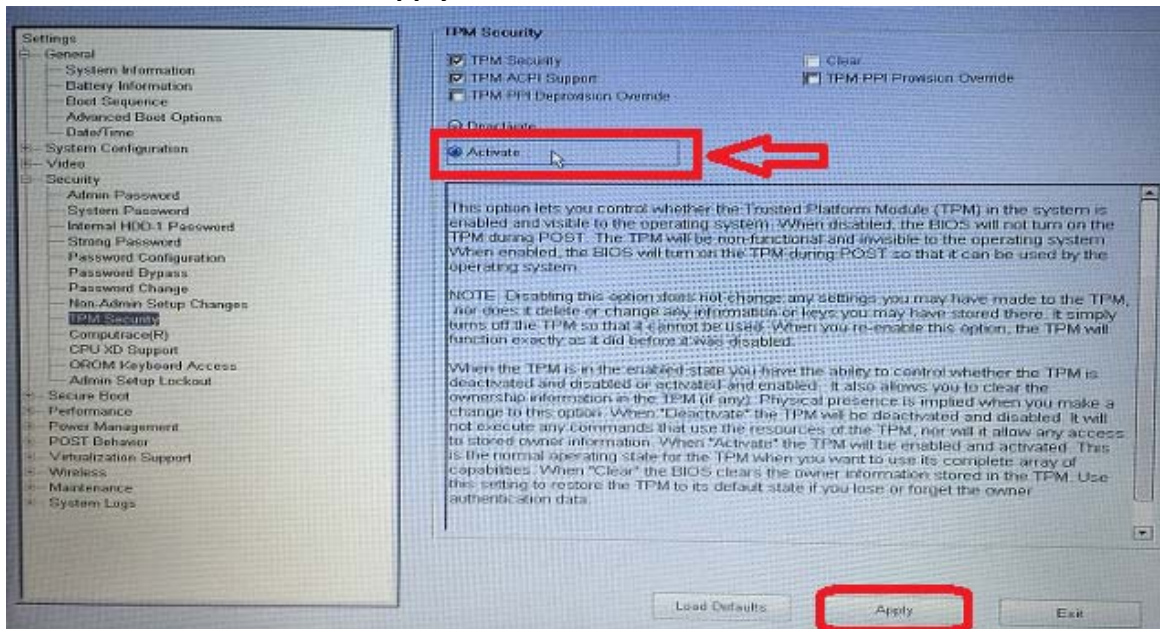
Settings
General
System Information
Battery Information
Boot Sequence
Advanced Boot Options
Date/Time
System Configuration
Video
Security
Admin Password
System Password
Internal HDD-1 Password
Strong Password
Password Configuration
Password Bypass
Password Change
Non-Admin Setup Changes
TPM Security
Computrace(R)
CPU XD Support
OROM Keyboard Access
Admin Setup Lockout
Secure Boot
Performance
Power Management
POST Behavior
Virtualization Support
Wireless
Maintenance
System Logs

TPM Security

TPM Security
Clear
TPM ACPI Support
TPM PPI Provision Override
TPM PPI Deprovision Override

Deactivate
Activate

This option lets you control whether the Trusted Platform Module (TPM) in the system is enabled and visible to the operating system. When disabled, the BIOS will not turn on the TPM during POST. The TPM will be non-functional and invisible to the operating system. When enabled, the BIOS will turn on the TPM during POST so that it can be used by the operating system.

NOTE: Disabling this option does not change any settings you may have made to the TPM, nor does it delete or change any information or keys you may have stored there. It simply turns off the TPM so that it cannot be used. When you re-enable this option, the TPM will function exactly as it did before it was disabled.

When the TPM is in the enabled state you have the ability to control whether the TPM is deactivated and disabled or activated and enabled. It also allows you to clear the ownership information in the TPM (if any). Physical presence is implied when you make a change to this option. When "Deactivate" the TPM will be deactivated and disabled. It will not execute any commands that use the resources of the TPM, nor will it allow any access to stored owner information. When "Activate" the TPM will be enabled and activated. This is the normal operating state for the TPM when you want to use its complete array of capabilities. When "Clear" the BIOS clears the owner information stored in the TPM. Use this setting to restore the TPM to its default state if you lose or forget the owner authentication data.

Load Defaults
Apply
Exit